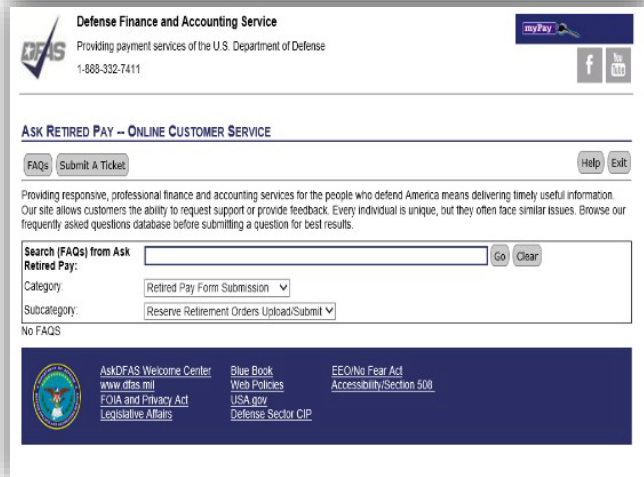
DFAS

Defense Finance and Accounting Service

Providing payment services of the U.S. Department of Defense

1-888-332-7411

myPay

f

You Tube

ASK RETIRED PAY -- ONLINE CUSTOMER SERVICE

FAQs | Submit A Ticket

Help | Exit

Providing responsive, professional finance and accounting services for the people who defend America means delivering timely useful information. Our site allows customers the ability to request support or provide feedback. Every individual is unique, but they often face similar issues. Browse our frequently asked questions database before submitting a question for best results.

| Search (FAQs) from Ask Retired Pay: | Go | Clear |
|---|---|---|
| Category: | Retired Pay Form Submission | |
| Subcategory: | Reserve Retirement Orders Upload/Submit | |

No FAQS

AskDFAS Welcome Center
www.dfas.mil
FOIA and Privacy Act
Legislative Affairs

Blue Book
Web Policies
USA.gov
Defense Sector CIP

EEO/No Fear Act
Accessibility/Section 508